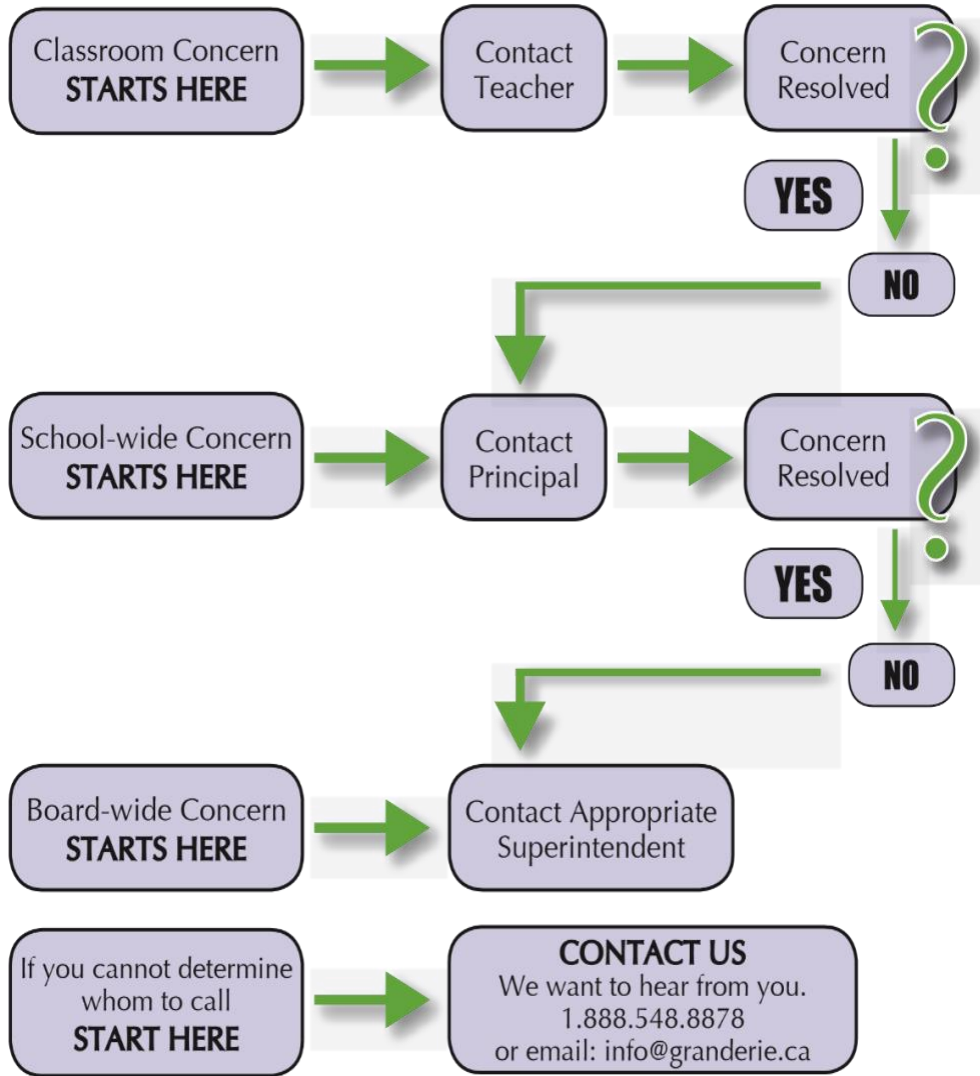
Classroom Concern
STARTS HERE

Contact Teacher

Concern Resolved ?

YES

NO

School-wide Concern
STARTS HERE

Contact Principal

Concern Resolved ?

YES

NO

Board-wide Concern
STARTS HERE

Contact Appropriate Superintendent

If you cannot determine whom to call
START HERE

CONTACT US
We want to hear from you.
1.888.548.8878
or email: info@granderie.ca